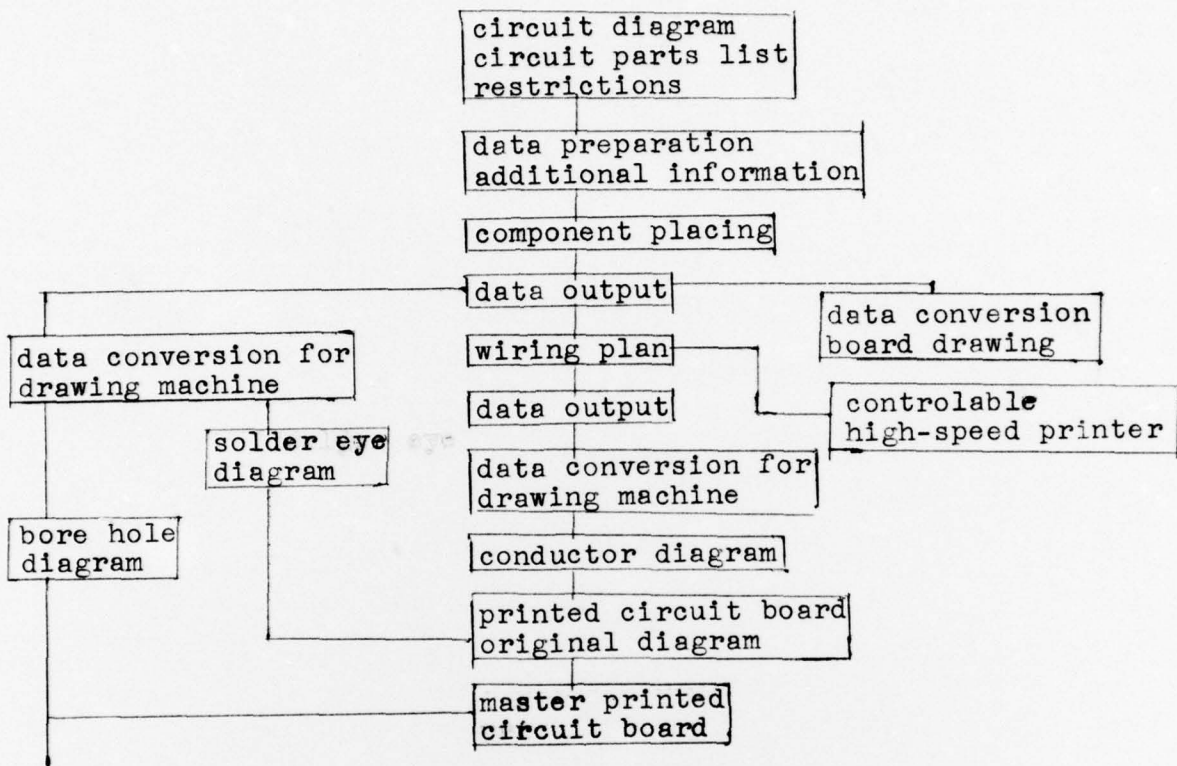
circuit diagram
circuit parts list
restrictions

data preparation
additional information

component placing

data output

data conversion
board drawing

data conversion for
drawing machine

wiring plan

data output

controlable
high-speed printer

solder eye
diagram

data conversion for
drawing machine

bore hole
diagram

conductor diagram

printed circuit board
original diagram

master printed
circuit board